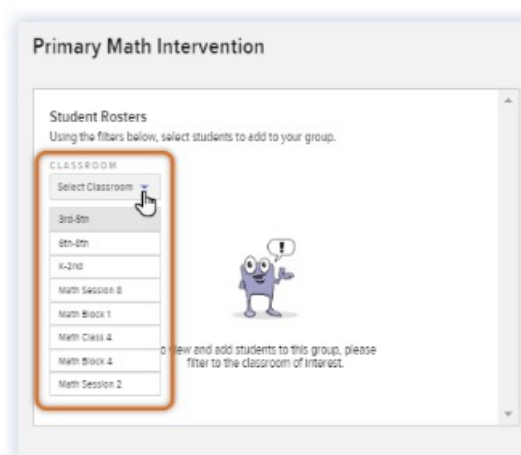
Primary Math Intervention

Student Rosters
Using the filters below, select students to add to your group.

CLASSROOM
Select Classroom

3rd-5th
6th-8th
K-2nd
Math Session 8
Math Block 1
Math Class 4
Math Block 4
Math Session 2

o view and add students to this group, please filter to the classroom of interest.